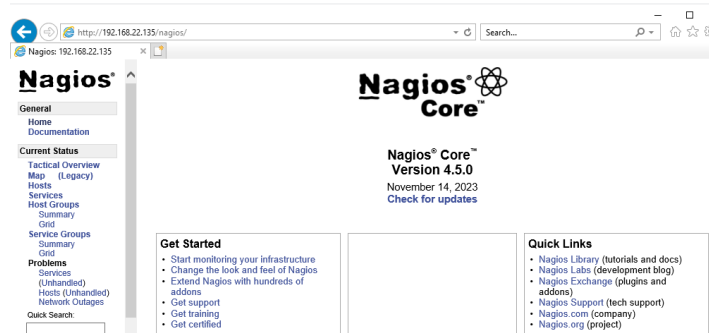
http://192.168.22.135/nagios/

Search...

Nagios: 192.168.22.135

Nagios®

General
Home
Documentation

Current Status
Tactical Overview
Map (Legacy)
Hosts
Services
Host Groups
Summary
Grid
Service Groups
Summary
Grid
Problems
Services (Unhandled)
Hosts (Unhandled)
Network Outages

Quick Search:

Nagios® Core™

Nagios® Core™
Version 4.5.0
November 14, 2023
Check for updates

Get Started
• Start monitoring your infrastructure
• Change the look and feel of Nagios
• Extend Nagios with hundreds of addons
• Get support
• Get training
• Get certified

Quick Links
• Nagios Library (tutorials and docs)
• Nagios Labs (development blog)
• Nagios Exchange (plugins and addons)
• Nagios Support (tech support)
• Nagios.com (company)
• Nagios.org (project)